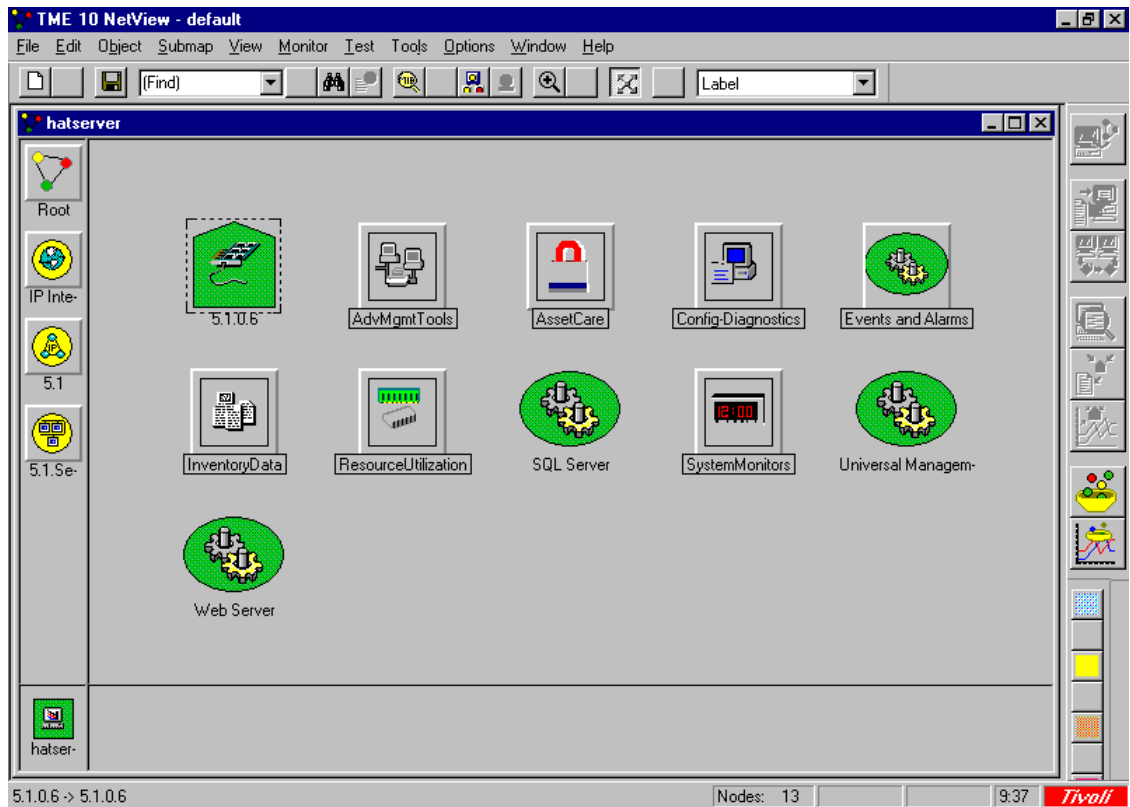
TME 10 NetView - default

File Edit Object Submap View Monitor Test Tools Options Window Help

(Find)

Label

hatserver

Root

IP Inte-

5.1

5.1.Se-

5.1.0.6

AdvMgmtTools

AssetCare

Config-Diagnostics

Events and Alarms

InventoryData

ResourceUtilization

SQL Server

12:00

SystemMonitors

Universal Managem-

Web Server

hatser-

5.1.0.6 -> 5.1.0.6

Nodes: 13

9:37

Tivoli